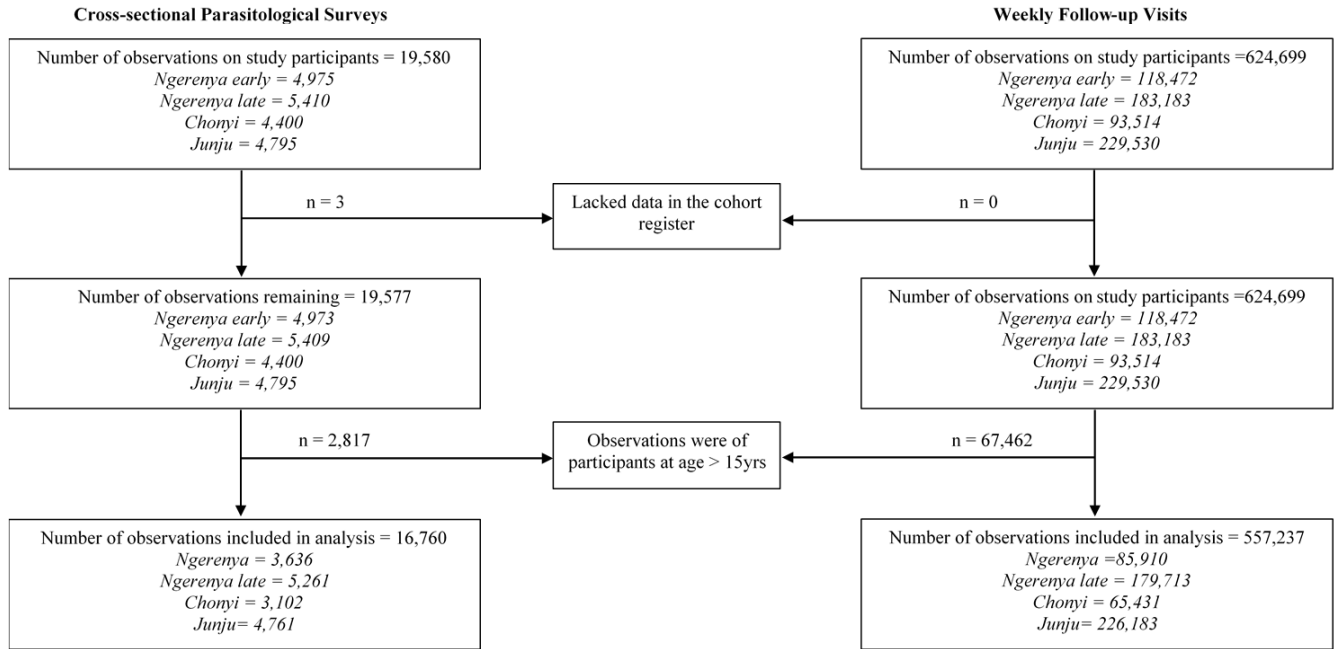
Cross-sectional Parasitological Surveys

Weekly Follow-up Visits

Number of observations on study participants = 19,580
Ngerenya early = 4,975
Ngerenya late = 5,410
Chonyi = 4,400
Junju = 4,795

Number of observations on study participants =624,699
Ngerenya early = 118,472
Ngerenya late = 183,183
Chonyi = 93,514
Junju = 229,530

n = 3

Lacked data in the cohort register

n = 0

Number of observations remaining = 19,577
Ngerenya early = 4,973
Ngerenya late = 5,409
Chonyi = 4,400
Junju = 4,795

Number of observations on study participants =624,699
Ngerenya early = 118,472
Ngerenya late = 183,183
Chonyi = 93,514
Junju = 229,530

n = 2,817

Observations were of participants at age > 15yrs

n = 67,462

Number of observations included in analysis = 16,760
Ngerenya = 3,636
Ngerenya late = 5,261
Chonyi = 3,102
Junju= 4,761

Number of observations included in analysis = 557,237
Ngerenya =85,910
Ngerenya late = 179,713
Chonyi = 65,431
Junju= 226,183